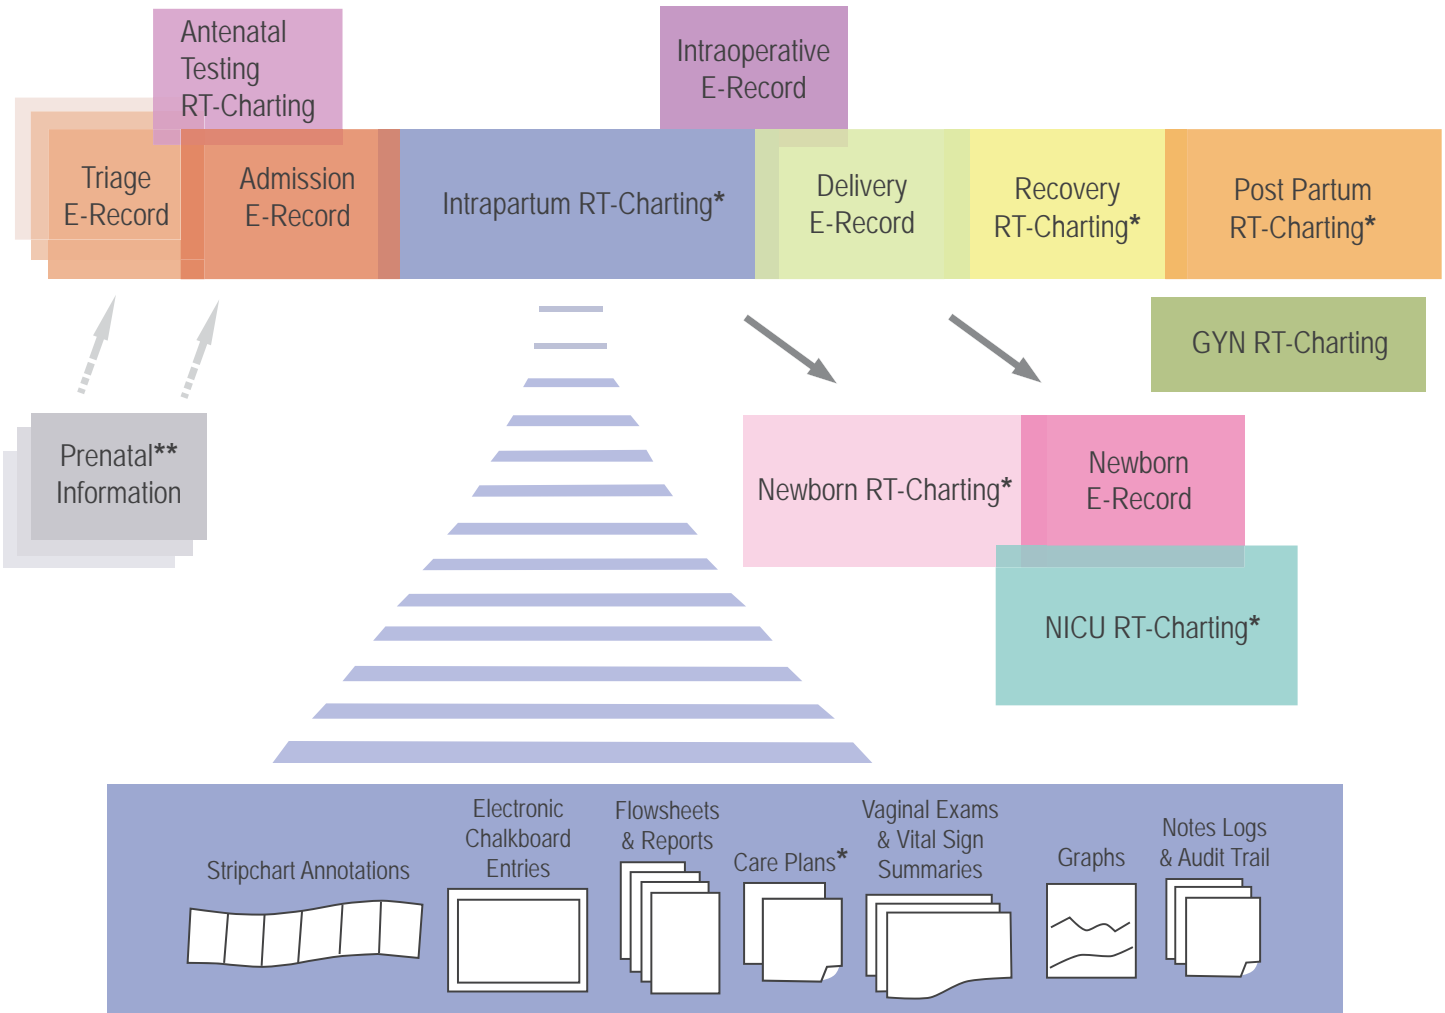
Antenatal Testing RT-Charting

Intraoperative E-Record

Triage E-Record

Admission E-Record

Intrapartum RT-Charting*

Delivery E-Record

Recovery RT-Charting*

Post Partum RT-Charting*

GYN RT-Charting

Prenatal** Information

Newborn RT-Charting*

Newborn E-Record

NICU RT-Charting*

Stripchart Annotations

Electronic Chalkboard Entries

Flowsheets & Reports

Care Plans*

Vaginal Exams & Vital Sign Summaries

Graphs

Notes Logs & Audit Trail